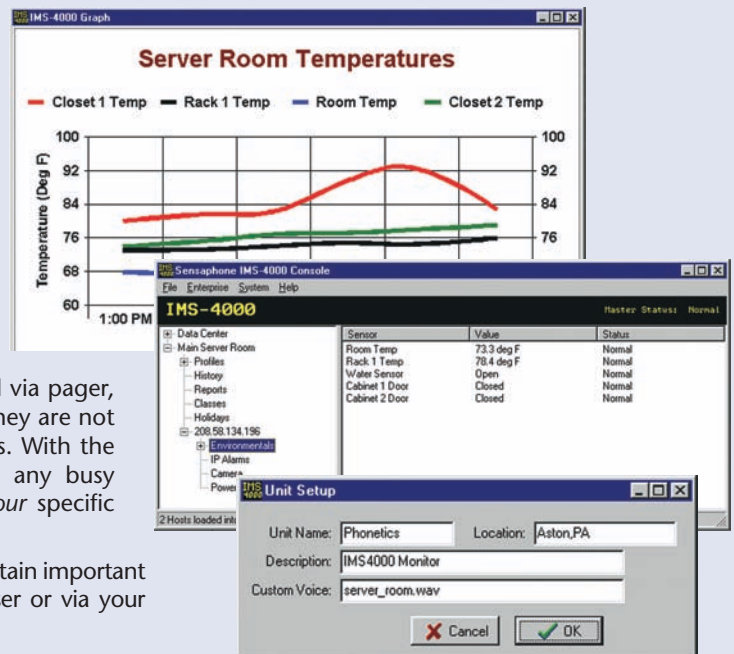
IMS-4000 Graph

Server Room Temperatures

Closet 1 Temp   Rack 1 Temp   Room Temp   Closet 2 Temp

Temperature (Deg F)

100
92
84
76
68
60

100
92
84
76

1:00 PM

Sensaphone IMS-4000 Console

File   Enterprise   System   Help

IMS-4000

Master Status: Normal

Data Center
Main Server Room
Profiles
History
Reports
Classes
Holidays
208.58.134.196
Environmentals
IP Alarms
Camera
Power

2 Hosts loaded int

| Sensor | Value | Status |
|---|---|---|
| Room Temp | 73.3 deg F | Normal |
| Rack 1 Temp | 78.4 deg F | Normal |
| Water Sensor | Open | Normal |
| Cabinet 1 Door | Closed | Normal |
| Cabinet 2 Door | Closed | Normal |

l via pager, hey are not s. With the any busy our specific

tain important er or via your

Unit Setup

Unit Name: Phonetics   Location: Aston,PA

Description: IMS4000 Monitor

Custom Voice: server_room.wav

Cancel   OK